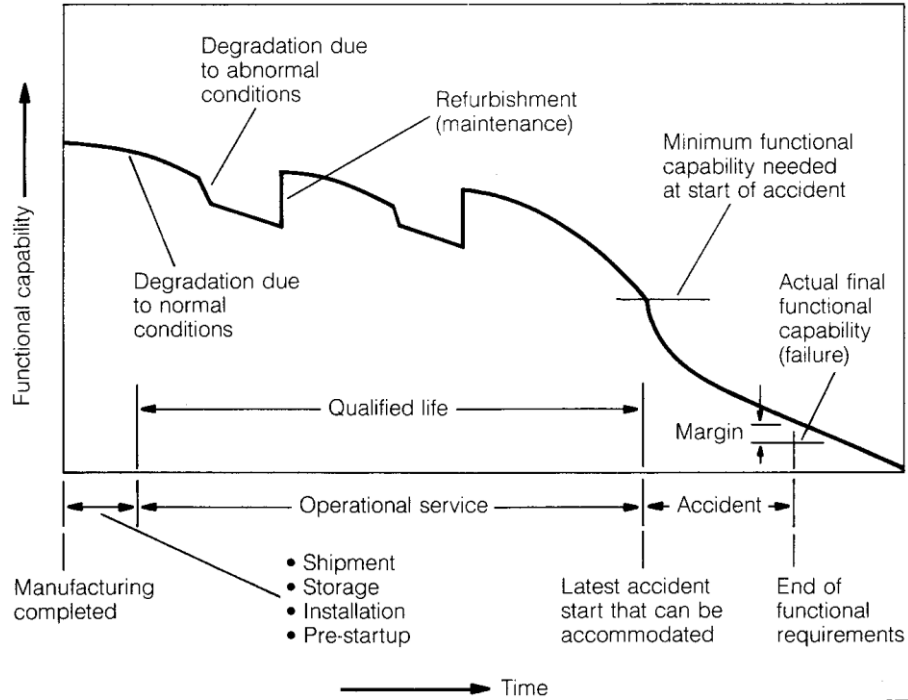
Functional capability

Degradation due to abnormal conditions

Refurbishment (maintenance)

Minimum functional capability needed at start of accident

Degradation due to normal conditions

Actual final functional capability (failure)

Qualified life

Margin

Operational service

Accident

• Shipment
• Storage
• Installation
• Pre-startup

Manufacturing completed

Latest accident start that can be accommodated

End of functional requirements

Time